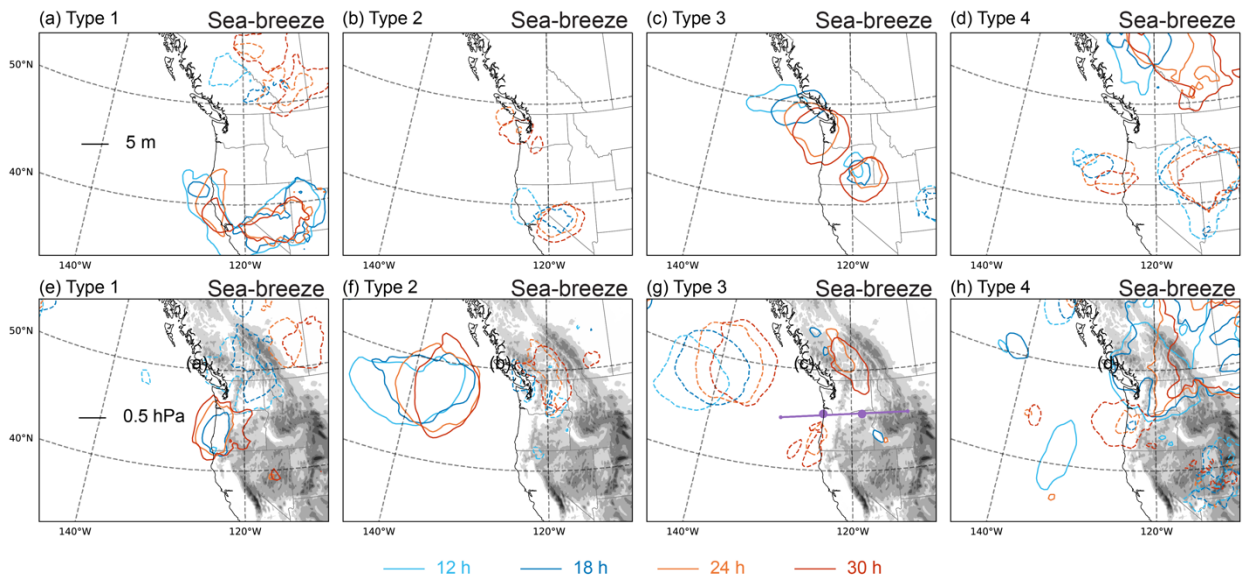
(a) Type 1 Sea-breeze

50°N

5 m

40°N

140°W 120°W

(b) Type 2 Sea-breeze

140°W 120°W

(c) Type 3 Sea-breeze

140°W 120°W

(d) Type 4 Sea-breeze

140°W 120°W

(e) Type 1 Sea-breeze

50°N

(a)

0.5 hPa

40°N

140°W 120°W

(f) Type 2 Sea-breeze

(b)

140°W 120°W

(g) Type 3 Sea-breeze

(c)

140°W 120°W

(h) Type 4 Sea-breeze

(d)

140°W 120°W

12 h 18 h 24 h 30 h